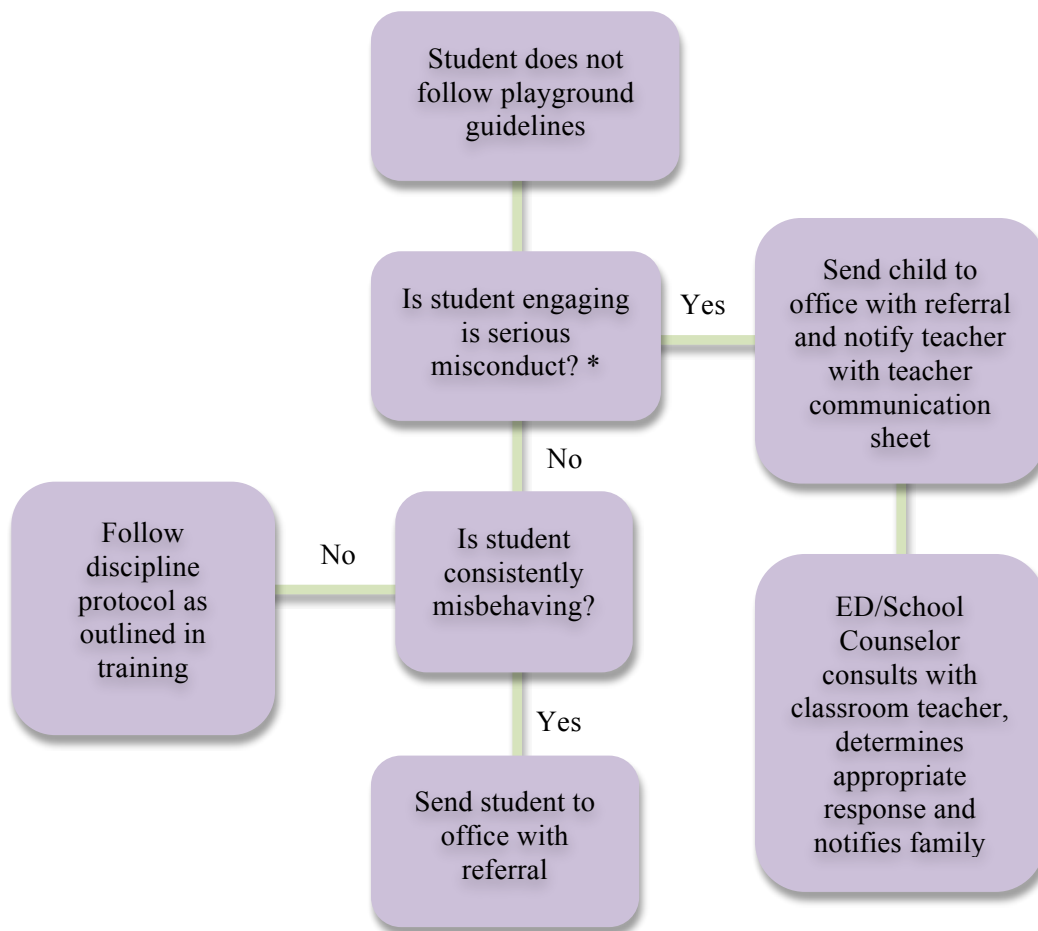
Student does not follow playground guidelines

Is student engaging is serious misconduct? *

Yes

Send child to office with referral and notify teacher with teacher communication sheet

No

Follow discipline protocol as outlined in training

No

Is student consistently misbehaving?

Yes

Send student to office with referral

ED/School Counselor consults with classroom teacher, determines appropriate response and notifies family